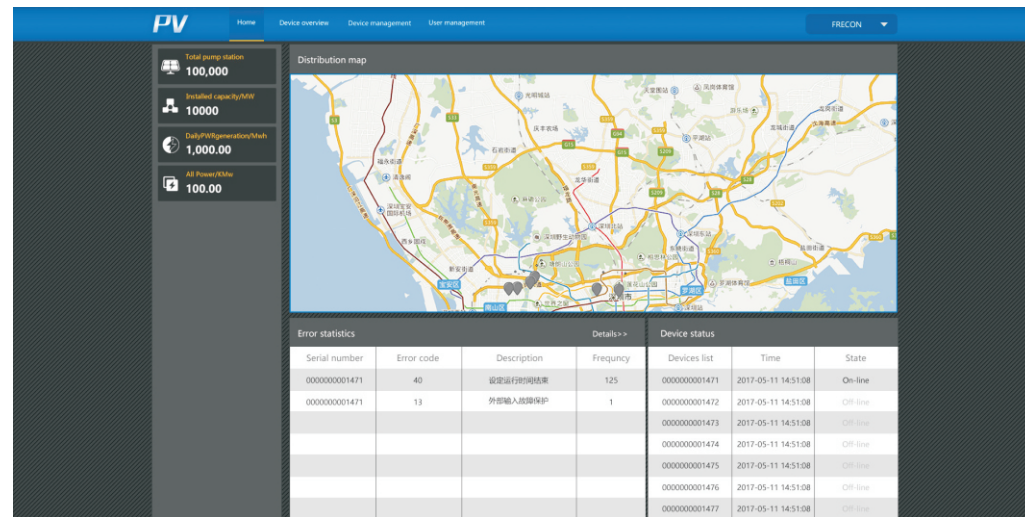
PV

Home Device overview Device management User management

FRECON

Total pump station
100,000

Installed capacity/MW
10000

DailyPWRgeneration/Mwh
1,000.00

All Power/KMw
100.00

Distribution map

Error statistics

Details>>

| Serial number | Error code | Description | Frequncy |
|---|---|---|---|
| 0000000001471 | 40 | 设定运行时间结束 | 125 |
| 0000000001471 | 13 | 外部输入故障保护 | 1 |
| | | | |
| | | | |
| | | | |
| | | | |
| | | | |

Device status

| Devices list | Time | State |
|---|---|---|
| 0000000001471 | 2017-05-11 14:51:08 | On-line |
| 0000000001472 | 2017-05-11 14:51:08 | Off-line |
| 0000000001473 | 2017-05-11 14:51:08 | Off-line |
| 0000000001474 | 2017-05-11 14:51:08 | Off-line |
| 0000000001475 | 2017-05-11 14:51:08 | Off-line |
| 0000000001476 | 2017-05-11 14:51:08 | Off-line |
| 0000000001477 | 2017-05-11 14:51:08 | Off-line |